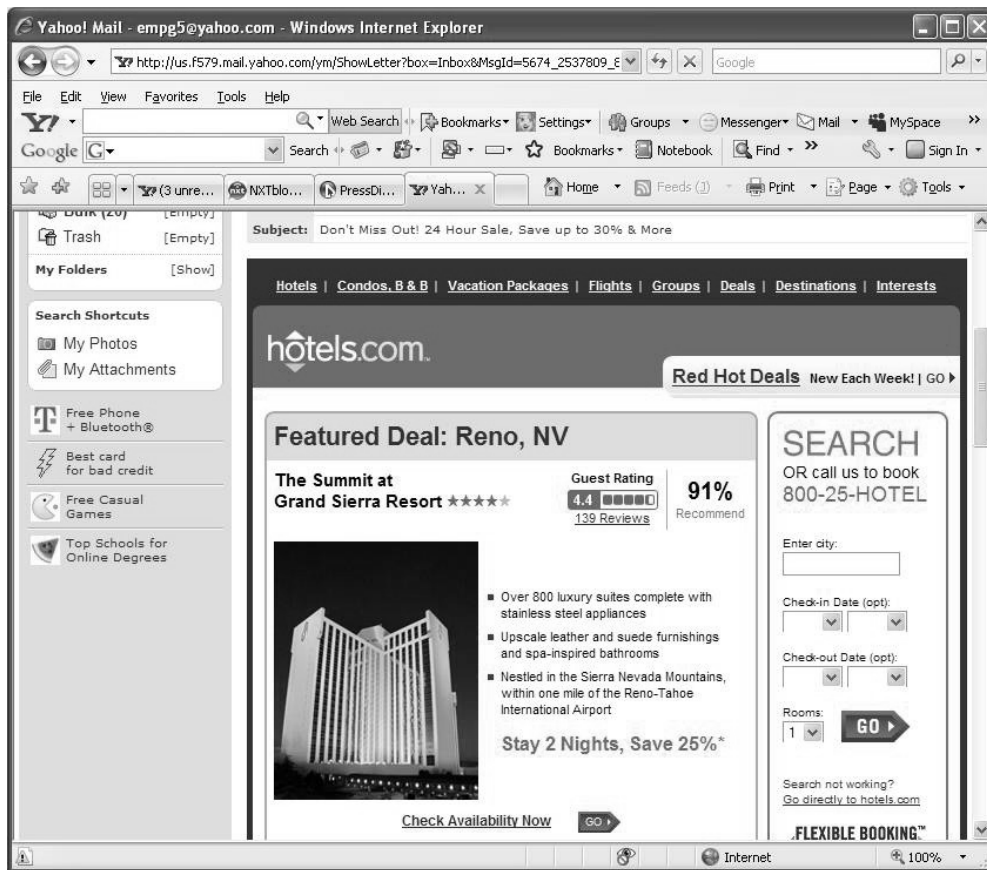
Yahoo! Mail - empg5@yahoo.com - Windows Internet Explorer

http://us.f579.mail.yahoo.com/ym/ShowLetter?box=Inbox&MsgId=5674_2537809_8 Google

File Edit View Favorites Tools Help

Web Search Bookmarks Settings Groups Messenger Mail MySpace

Google G Search Bookmarks Notebook Find Sign In

(3 unre... NXTblo... PressDi... Yah... Home Feeds (J) Print Page Tools

Bulk (20) [Empty]
Trash [Empty]
My Folders [Show]

Search Shortcuts
My Photos
My Attachments

Free Phone + Bluetooth®
Best card for bad credit
Free Casual Games
Top Schools for Online Degrees

Subject: Don't Miss Out! 24 Hour Sale, Save up to 30% & More

Hotels | Condos, B & B | Vacation Packages | Flights | Groups | Deals | Destinations | Interests

hotels.com

Red Hot Deals New Each Week! | GO

Featured Deal: Reno, NV

The Summit at Grand Sierra Resort

Guest Rating 4.4 139 Reviews

91% Recommend

■ Over 800 luxury suites complete with stainless steel appliances
■ Upscale leather and suede furnishings and spa-inspired bathrooms
■ Nestled in the Sierra Nevada Mountains, within one mile of the Reno-Tahoe International Airport

Stay 2 Nights, Save 25%*

Check Availability Now GO

SEARCH
OR call us to book
800-25-HOTEL

Enter city:

Check-in Date (opt):

Check-out Date (opt):

Rooms:
1
GO

Search not working?
Go directly to hotels.com

FLEXIBLE BOOKING™

Internet 100%